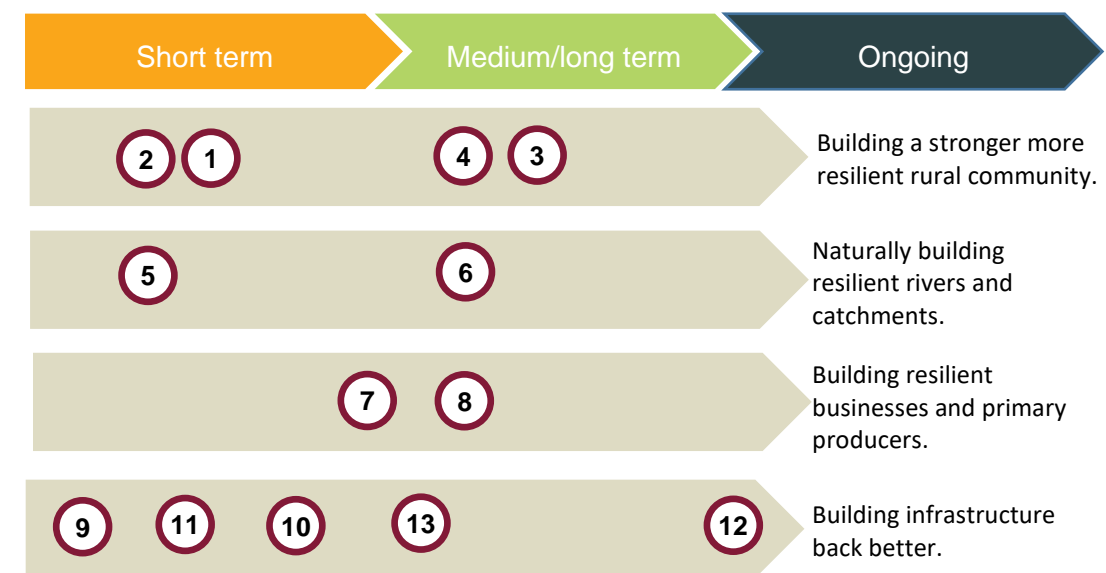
Short term

Medium/long term

Ongoing

2 1 4 3

Building a stronger more resilient rural community.

5 6

Naturally building resilient rivers and catchments.

7 8

Building resilient businesses and primary producers.

9 11 10 13 12

Building infrastructure back better.